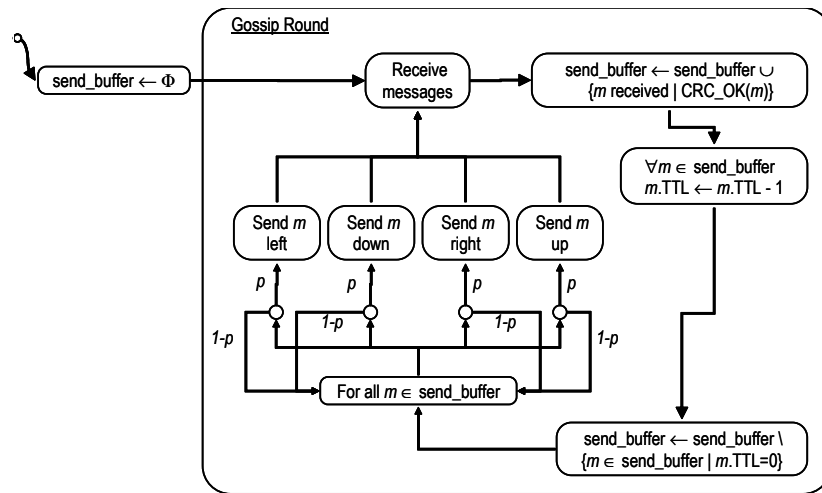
send_buffer $\leftarrow \Phi$

Gossip Round

Receive messages

send_buffer $\leftarrow$ send_buffer $\cup$ {*m* received | CRC_OK(*m*)}

$\forall m \in$ send_buffer
*m*.TTL $\leftarrow$ *m*.TTL - 1

Send *m* left

Send *m* down

Send *m* right

Send *m* up

*p*

*p*

*p*

*p*

*1-p*

*1-p*

*1-p*

*1-p*

For all $m \in$ send_buffer

send_buffer $\leftarrow$ send_buffer \ {$m \in$ send_buffer | *m*.TTL=0}